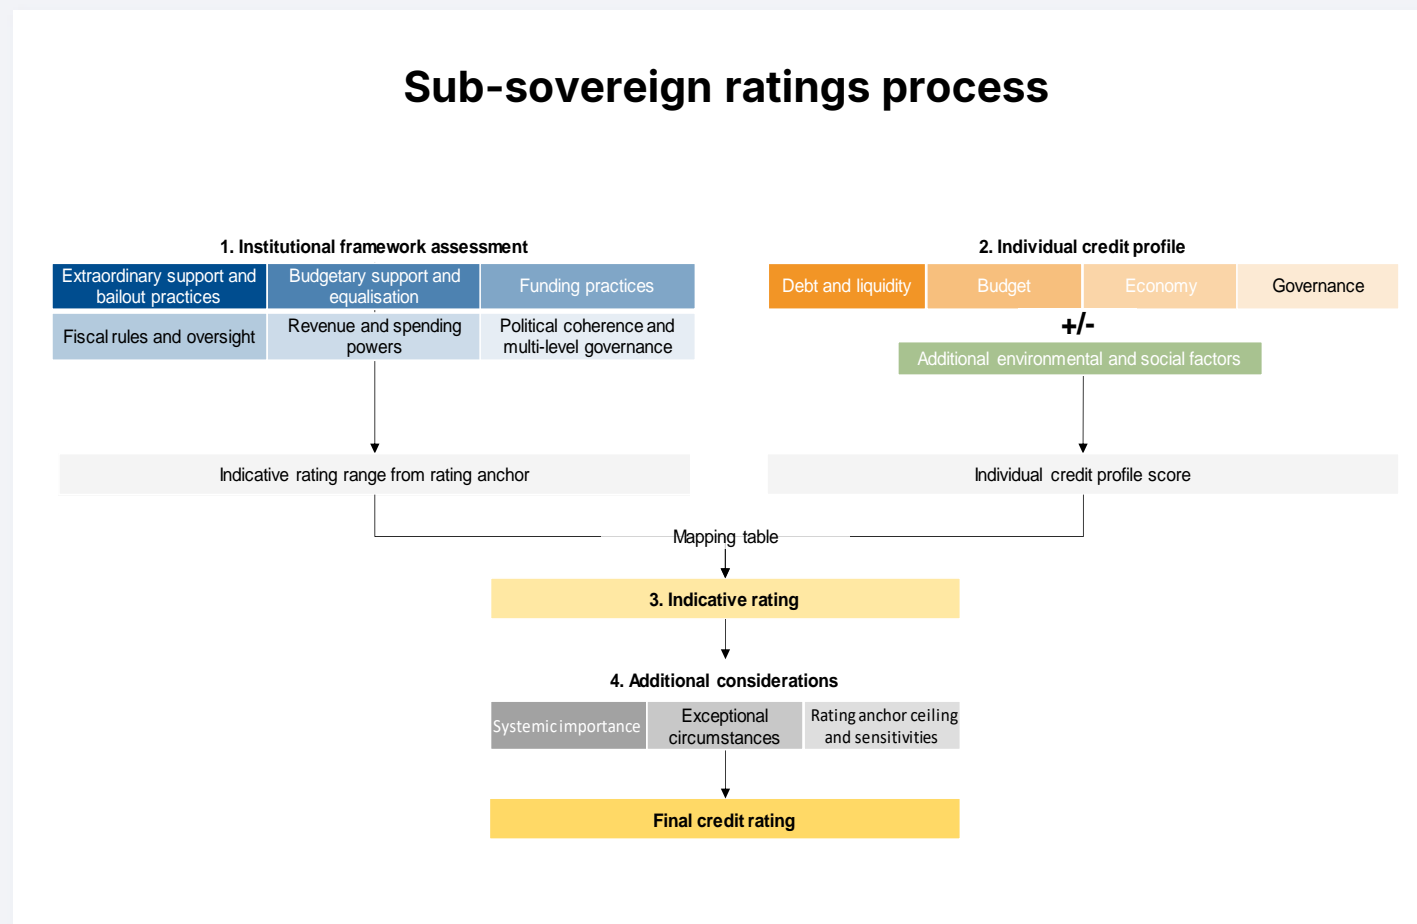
Sub-sovereign ratings process

1. Institutional framework assessment

Extraordinary support and bailout practices

Budgetary support and equalisation

Funding practices

Fiscal rules and oversight

Revenue and spending powers

Political coherence and multi-level governance

Indicative rating range from rating anchor

2. Individual credit profile

Debt and liquidity

Budget

Economy

Governance

+/-

Additional environmental and social factors

Individual credit profile score

Mapping table

3. Indicative rating

4. Additional considerations

Systemic importance

Exceptional circumstances

Rating anchor ceiling and sensitivities

Final credit rating